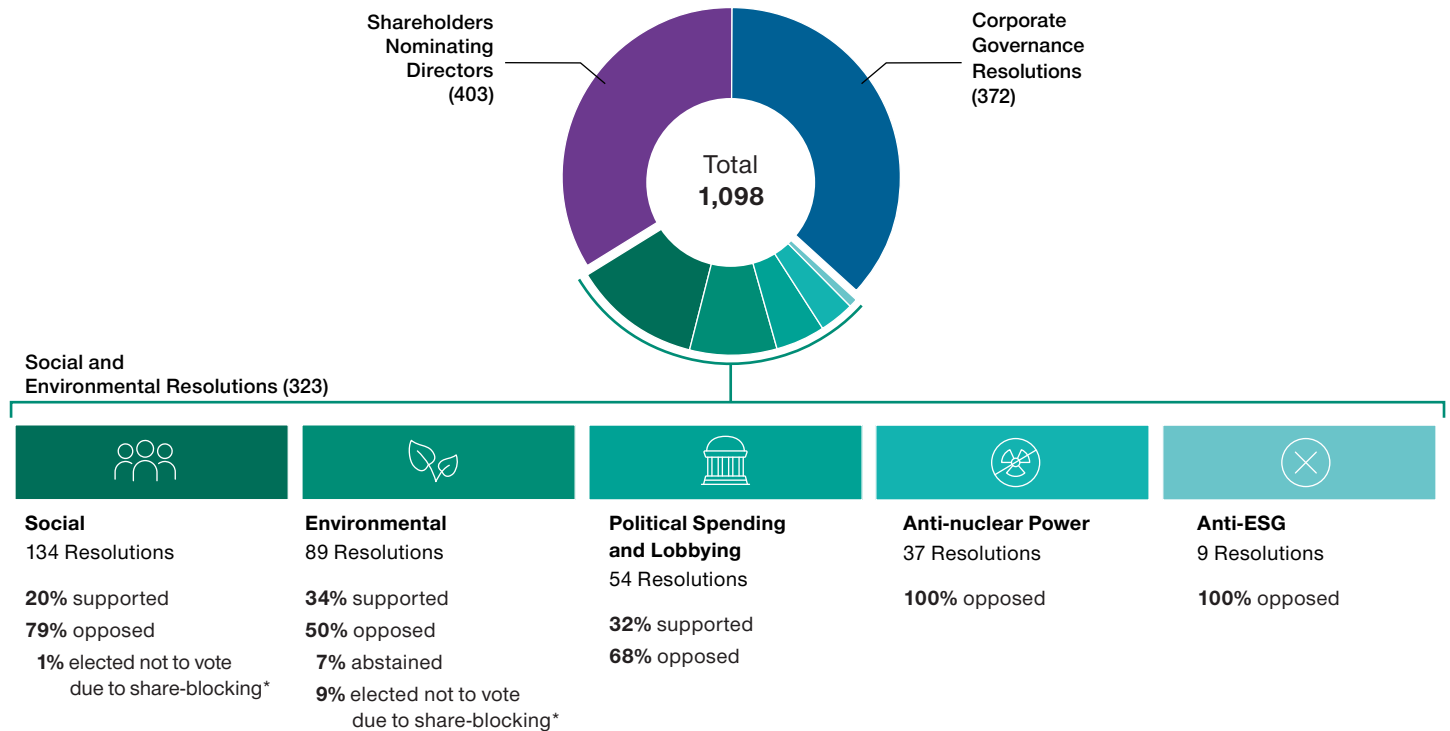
Shareholders Nominating Directors (403)

Corporate Governance Resolutions (372)

Total
1,098

Social and Environmental Resolutions (323)

Social
134 Resolutions

20% supported
79% opposed
1% elected not to vote due to share-blocking*

Environmental
89 Resolutions

34% supported
50% opposed
7% abstained
9% elected not to vote due to share-blocking*

Political Spending and Lobbying
54 Resolutions

32% supported
68% opposed

Anti-nuclear Power
37 Resolutions

100% opposed

Anti-ESG
9 Resolutions

100% opposed